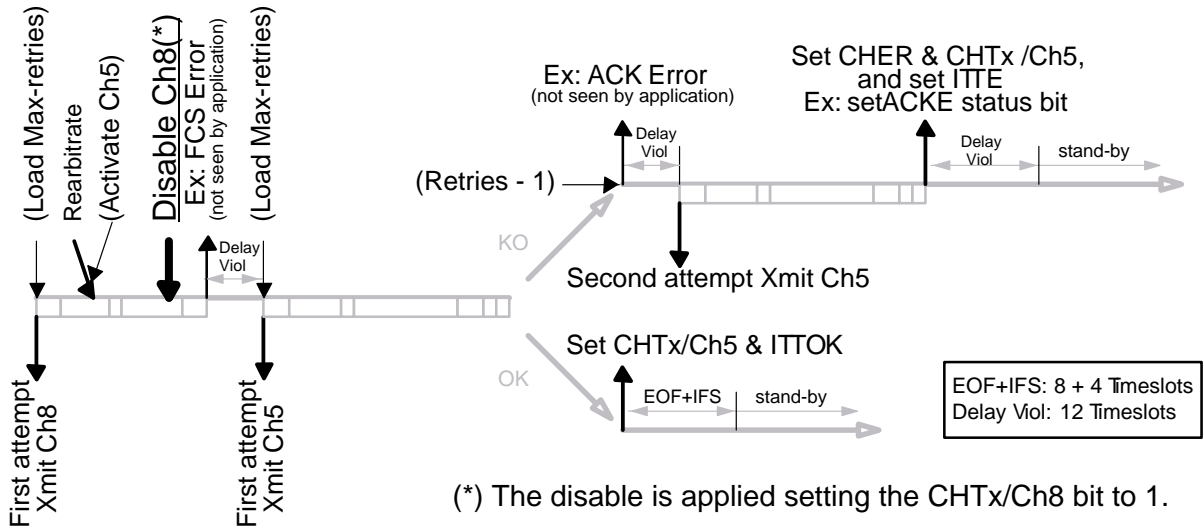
(Load Max-retries)

Rearbitrate

(Activate Ch5)

Disable Ch8(*)

Ex: FCS Error
(not seen by application)

(Load Max-retries)

Delay Viol

First attempt Xmit Ch8

First attempt Xmit Ch5

KO

OK

Ex: ACK Error
(not seen by application)

Delay Viol

(Retries - 1)

Second attempt Xmit Ch5

Set CHER & CHTx /Ch5, and set ITTE
Ex: setACKE status bit

Delay Viol

stand-by

Set CHTx/Ch5 & ITTOK

EOF+IFS

stand-by

EOF+IFS: 8 + 4 Timeslots
Delay Viol: 12 Timeslots

(*) The disable is applied setting the CHTx/Ch8 bit to 1.